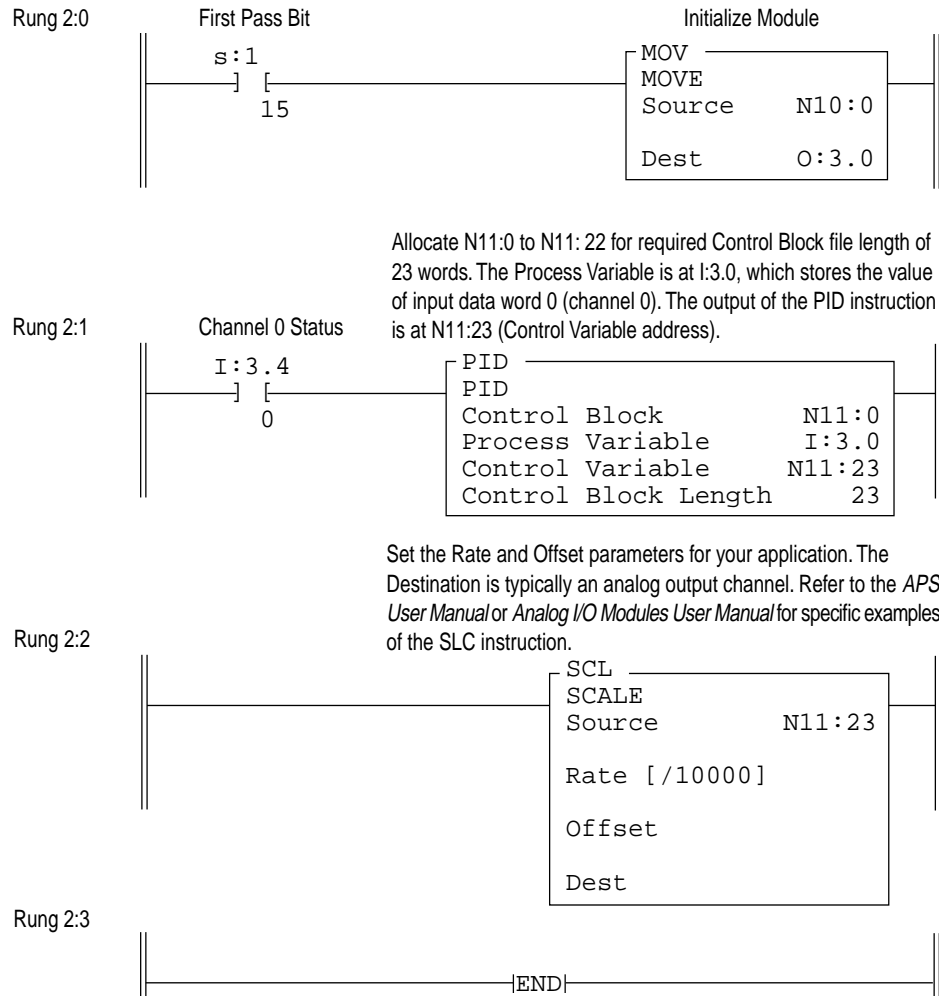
Rung 2:0

First Pass Bit

s:1

15

Initialize Module

MOV
MOVE
Source N10:0

Dest O:3.0

Allocate N11:0 to N11: 22 for required Control Block file length of 23 words. The Process Variable is at I:3.0, which stores the value of input data word 0 (channel 0). The output of the PID instruction is at N11:23 (Control Variable address).

Rung 2:1

Channel 0 Status

I:3.4

0

PID
PID
Control Block N11:0
Process Variable I:3.0
Control Variable N11:23
Control Block Length 23

Set the Rate and Offset parameters for your application. The Destination is typically an analog output channel. Refer to the *APS User Manual* or *Analog I/O Modules User Manual* for specific examples of the SLC instruction.

Rung 2:2

SCL
SCALE
Source N11:23

Rate [/10000]

Offset

Dest

Rung 2:3

END